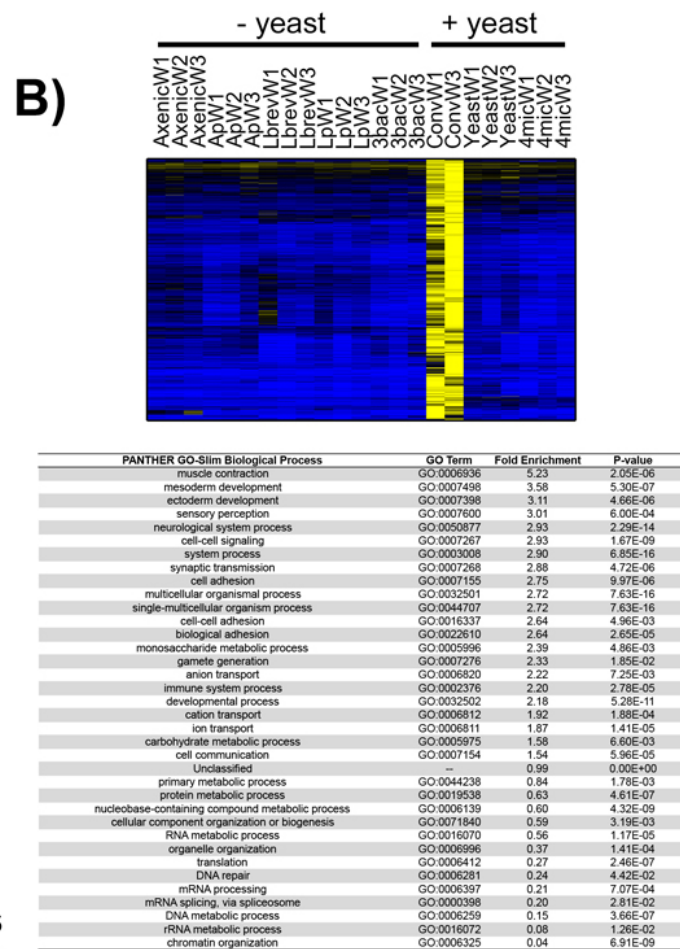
B)

- yeast

+ yeast

AxenicW1 AxenicW2 AxenicW3 ApW1 ApW2 ApW3 LbrevW1 LbrevW2 LbrevW3 LpW1 LpW2 LpW3 3bacW1 3bacW2 3bacW3 ConvW1 ConvW3 YeastW1 YeastW2 YeastW3 4micW1 4micW2 4micW3

| PANTHER GO-Slim Biological Process | GO Term | Fold Enrichment | P-value |
|---|---|---|---|
| muscle contraction | GO:0006936 | 5.23 | 2.05E-06 |
| mesoderm development | GO:0007498 | 3.58 | 5.30E-07 |
| ectoderm development | GO:0007398 | 3.11 | 4.66E-06 |
| sensory perception | GO:0007600 | 3.01 | 6.00E-04 |
| neurological system process | GO:0050877 | 2.93 | 2.29E-14 |
| cell-cell signaling | GO:0007267 | 2.93 | 1.67E-09 |
| system process | GO:0003008 | 2.90 | 6.85E-16 |
| synaptic transmission | GO:0007268 | 2.88 | 4.72E-06 |
| cell adhesion | GO:0007155 | 2.75 | 9.97E-06 |
| multicellular organismal process | GO:0032501 | 2.72 | 7.63E-16 |
| single-multicellular organism process | GO:0044707 | 2.72 | 7.63E-16 |
| cell-cell adhesion | GO:0016337 | 2.64 | 4.96E-03 |
| biological adhesion | GO:0022610 | 2.64 | 2.65E-05 |
| monosaccharide metabolic process | GO:0005996 | 2.39 | 4.86E-03 |
| gamete generation | GO:0007276 | 2.33 | 1.85E-02 |
| anion transport | GO:0006820 | 2.22 | 7.25E-03 |
| immune system process | GO:0002376 | 2.20 | 2.78E-05 |
| developmental process | GO:0032502 | 2.18 | 5.28E-11 |
| cation transport | GO:0006812 | 1.92 | 1.88E-04 |
| ion transport | GO:0006811 | 1.87 | 1.41E-05 |
| carbohydrate metabolic process | GO:0005975 | 1.58 | 6.60E-03 |
| cell communication | GO:0007154 | 1.54 | 5.96E-05 |
| Unclassified | -- | 0.99 | 0.00E+00 |
| primary metabolic process | GO:0044238 | 0.84 | 1.78E-03 |
| protein metabolic process | GO:0019538 | 0.63 | 4.61E-07 |
| nucleobase-containing compound metabolic process | GO:0006139 | 0.60 | 4.32E-09 |
| cellular component organization or biogenesis | GO:0071840 | 0.59 | 3.19E-03 |
| RNA metabolic process | GO:0016070 | 0.56 | 1.17E-05 |
| organelle organization | GO:0006996 | 0.37 | 1.41E-04 |
| translation | GO:0006412 | 0.27 | 2.46E-07 |
| DNA repair | GO:0006281 | 0.24 | 4.42E-02 |
| mRNA processing | GO:0006397 | 0.21 | 7.07E-04 |
| mRNA splicing, via spliceosome | GO:0000398 | 0.20 | 2.81E-02 |
| DNA metabolic process | GO:0006259 | 0.15 | 3.66E-07 |
| rRNA metabolic process | GO:0016072 | 0.08 | 1.26E-02 |
| chromatin organization | GO:0006325 | 0.04 | 6.91E-09 |